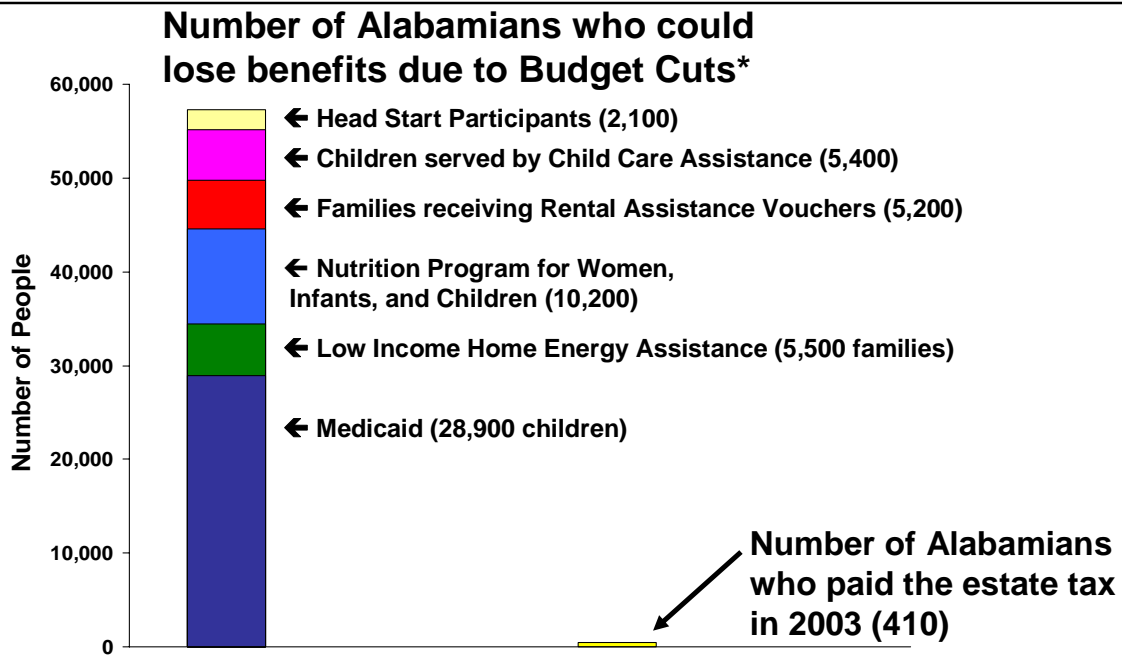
Number of Alabamians who could lose benefits due to Budget Cuts*

60,000
50,000
40,000
30,000
20,000
10,000
0

Number of People

← Head Start Participants (2,100)
← Children served by Child Care Assistance (5,400)
← Families receiving Rental Assistance Vouchers (5,200)
← Nutrition Program for Women, Infants, and Children (10,200)
← Low Income Home Energy Assistance (5,500 families)
← Medicaid (28,900 children)

Number of Alabamians who paid the estate tax in 2003 (410)